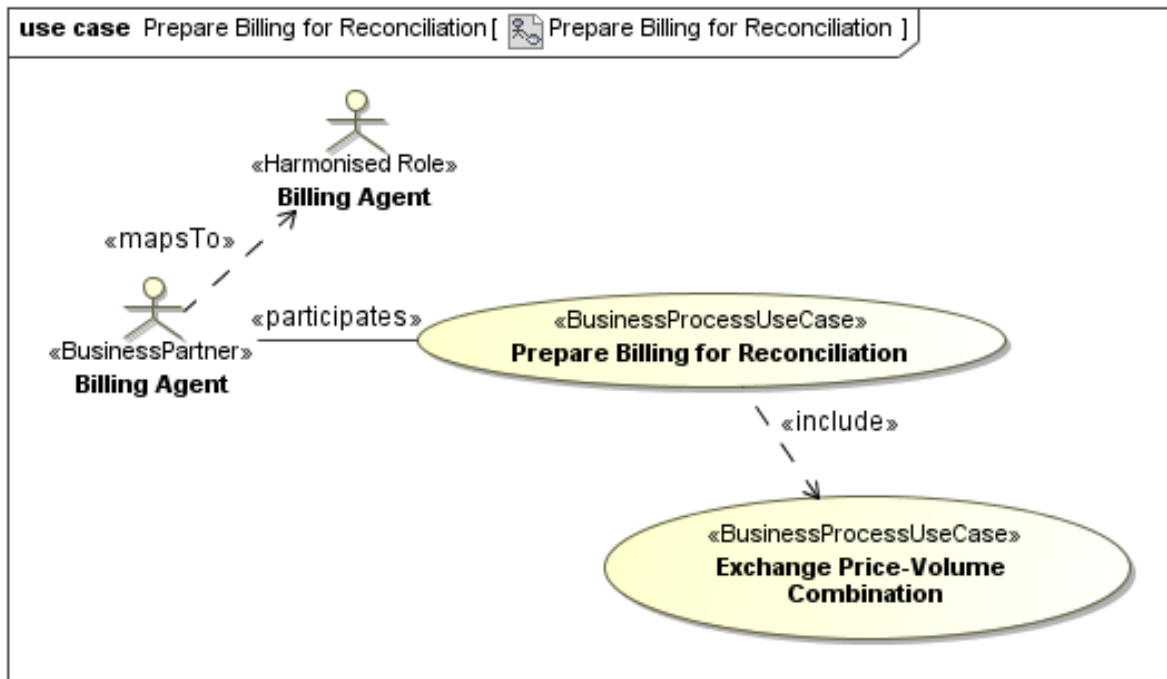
**use case** Prepare Billing for Reconciliation [ Prepare Billing for Reconciliation ]

«Harmonised Role»
**Billing Agent**

«mapsTo»

«participates»

«BusinessPartner»
**Billing Agent**

«BusinessProcessUseCase»
**Prepare Billing for Reconciliation**

«include»

«BusinessProcessUseCase»
**Exchange Price-Volume Combination**